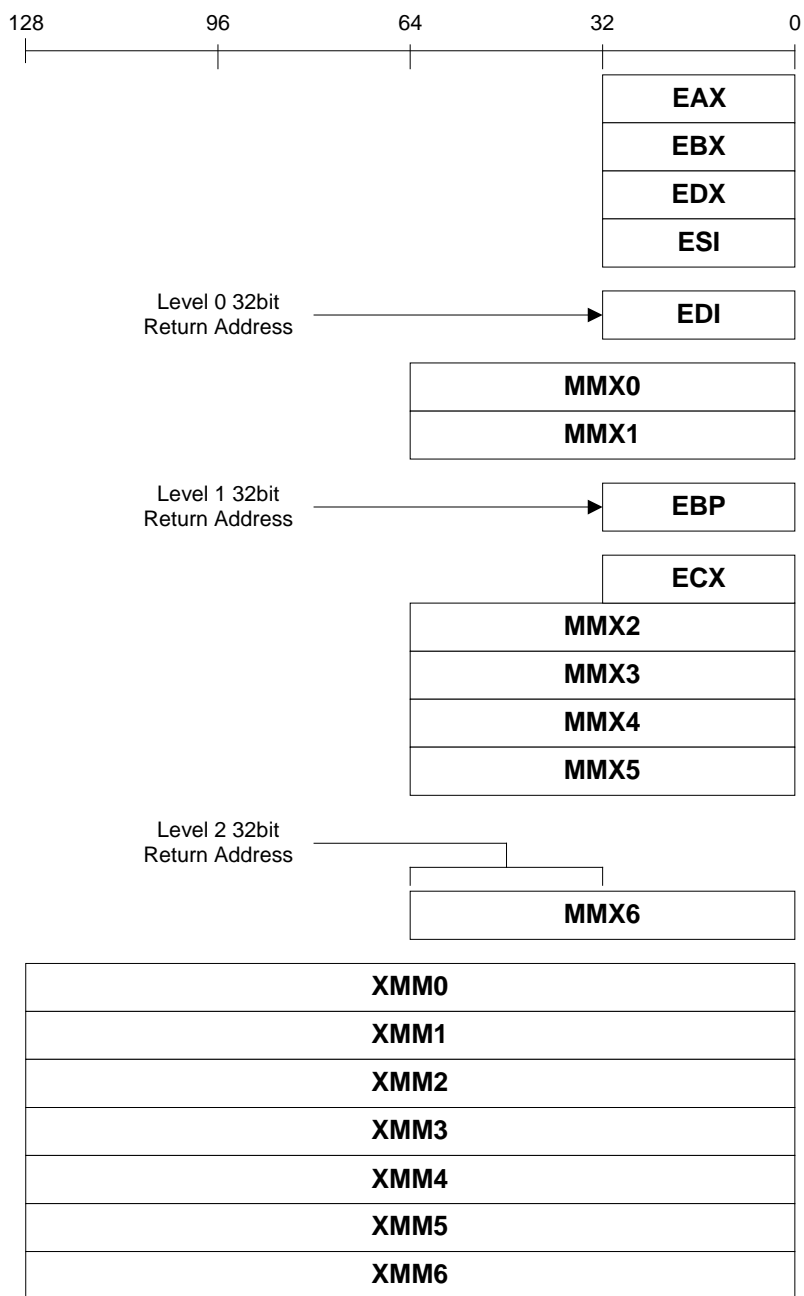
128 96 64 32 0

EAX
EBX
EDX
ESI

Level 0 32bit Return Address

EDI

MMX0
MMX1

Level 1 32bit Return Address

EBP

ECX
MMX2
MMX3
MMX4
MMX5

Level 2 32bit Return Address

MMX6

XMM0
XMM1
XMM2
XMM3
XMM4
XMM5
XMM6